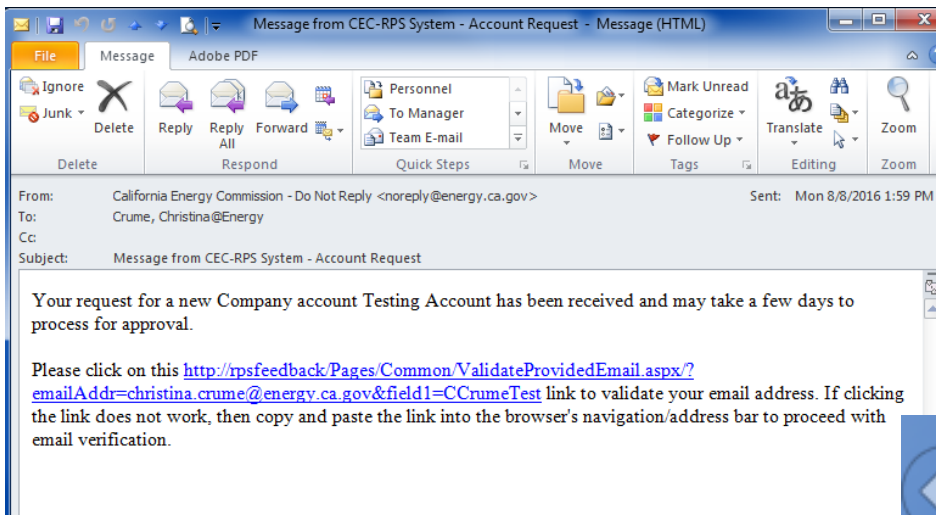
Message from CEC-RPS System - Account Request - Message (HTML)

File Message Adobe PDF

Ignore
Junk
Delete
Delete

Reply
Reply All
Forward
Respond

Personnel
To Manager
Team E-mail
Quick Steps

Move
Move

Mark Unread
Categorize
Follow Up
Tags

Translate
Editing

Zoom
Zoom

From: California Energy Commission - Do Not Reply <noreply@energy.ca.gov>
Sent: Mon 8/8/2016 1:59 PM
To: Crume, Christina@Energy
Cc:
Subject: Message from CEC-RPS System - Account Request

Your request for a new Company account Testing Account has been received and may take a few days to process for approval.

Please click on this http://rpsfeedback/Pages/Common/ValidateProvidedEmail.aspx/?emailAddr=christina.crume@energy.ca.gov&field1=CCrumeTest link to validate your email address. If clicking the link does not work, then copy and paste the link into the browser's navigation/address bar to proceed with email verification.